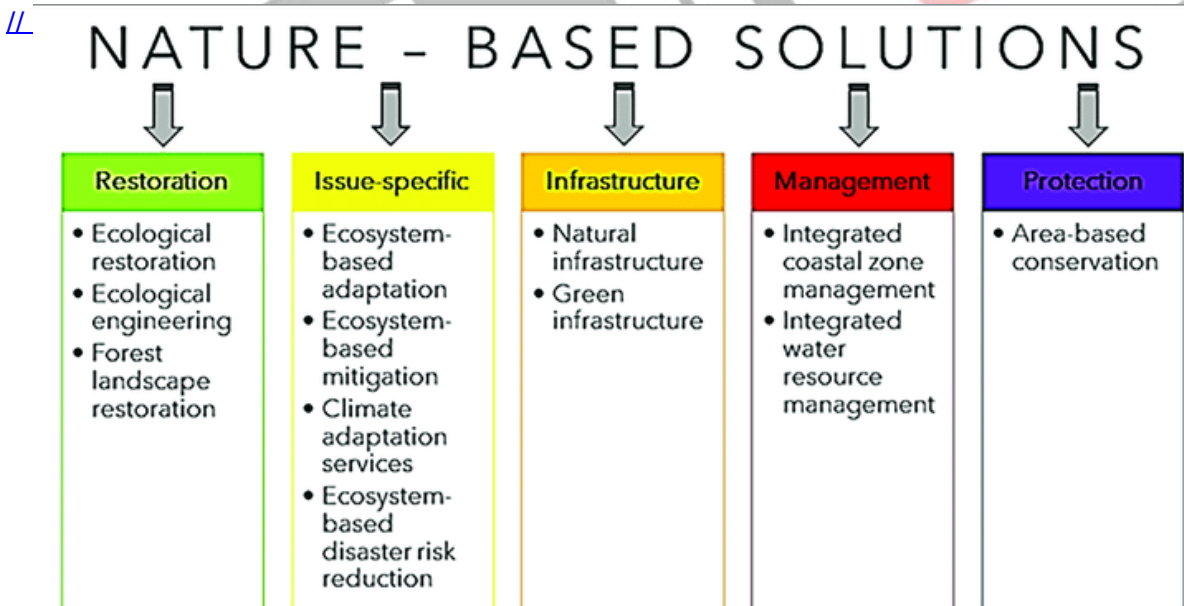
//

NATURE – BASED SOLUTIONS

Restoration
• Ecological restoration
• Ecological engineering
• Forest landscape restoration

Issue-specific
• Ecosystem-based adaptation
• Ecosystem-based mitigation
• Climate adaptation services
• Ecosystem-based disaster risk reduction

Infrastructure
• Natural infrastructure
• Green infrastructure

Management
• Integrated coastal zone management
• Integrated water resource management

Protection
• Area-based conservation